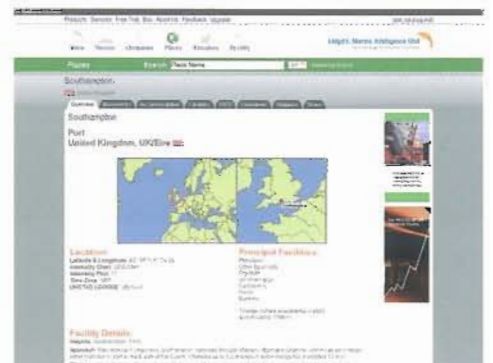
Products Services Free Trial Buy About us Feedback Upgrade

Home Vessels Companies Places Casualties My LMIU

Lloyd's Marine Intelligence Unit

Places Search Place Name

Southampton

Southampton

Port
United Kingdom, UK/Eire

Location:
Latitude & Longitude:
Admiralty Chart:
Admiralty Pilot:
Time Zone:

Principal Facilities:

Facility Details: